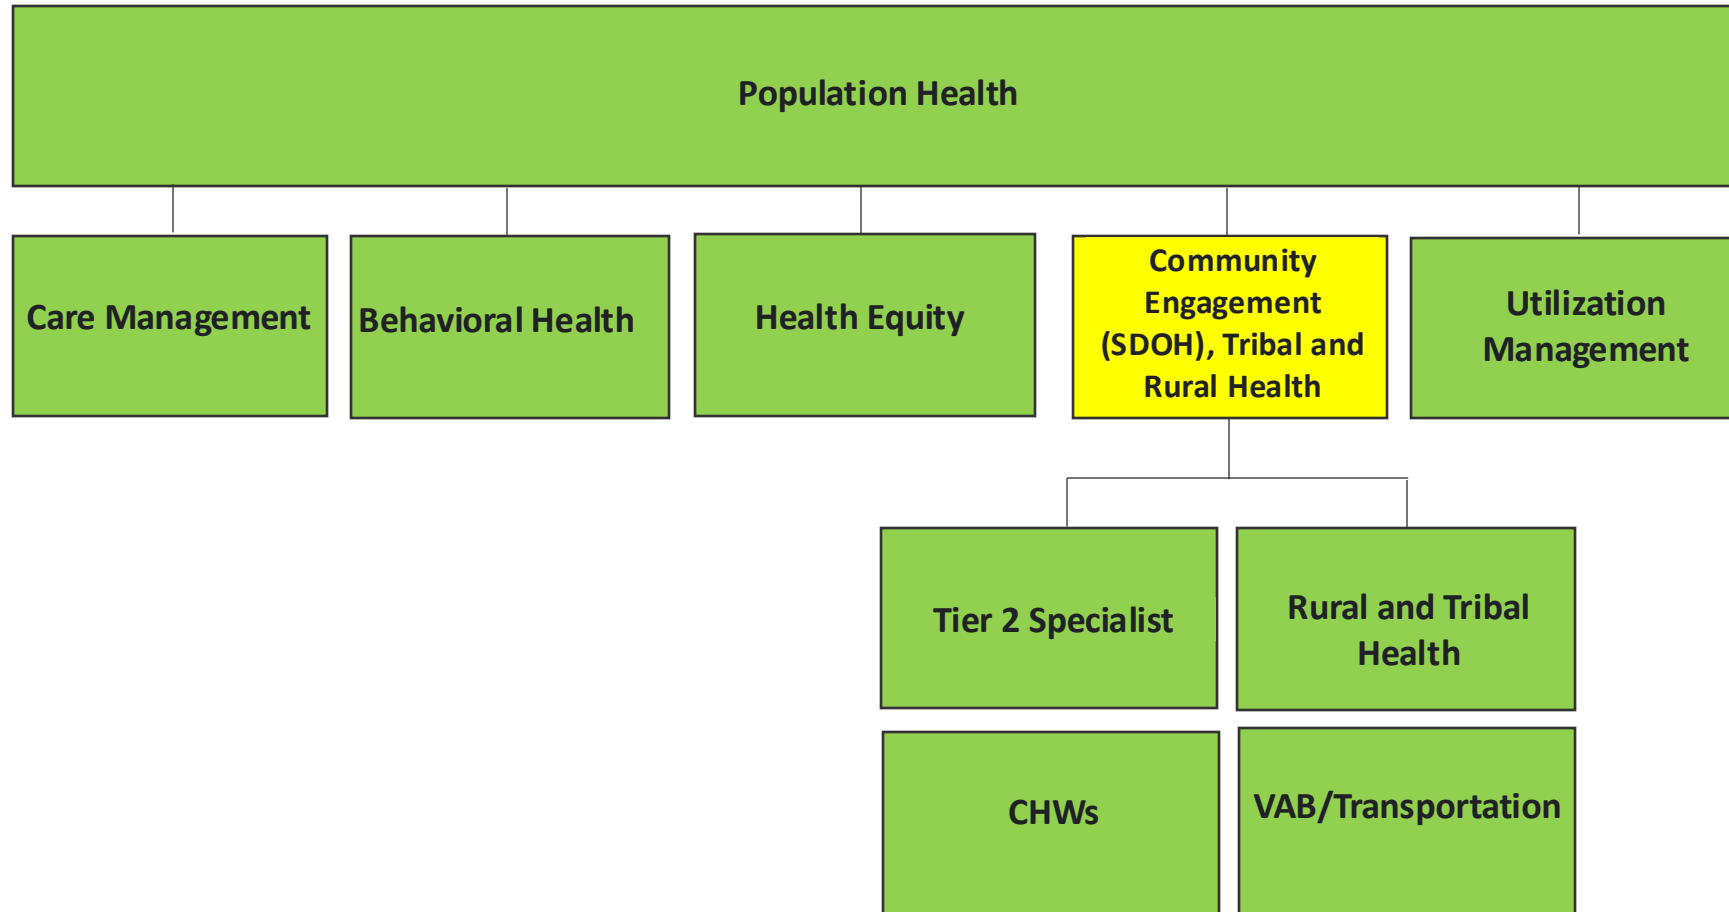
Population Health

Care Management

Behavioral Health

Health Equity

Community Engagement (SDOH), Tribal and Rural Health

Utilization Management

Tier 2 Specialist

Rural and Tribal Health

CHWs

VAB/Transportation